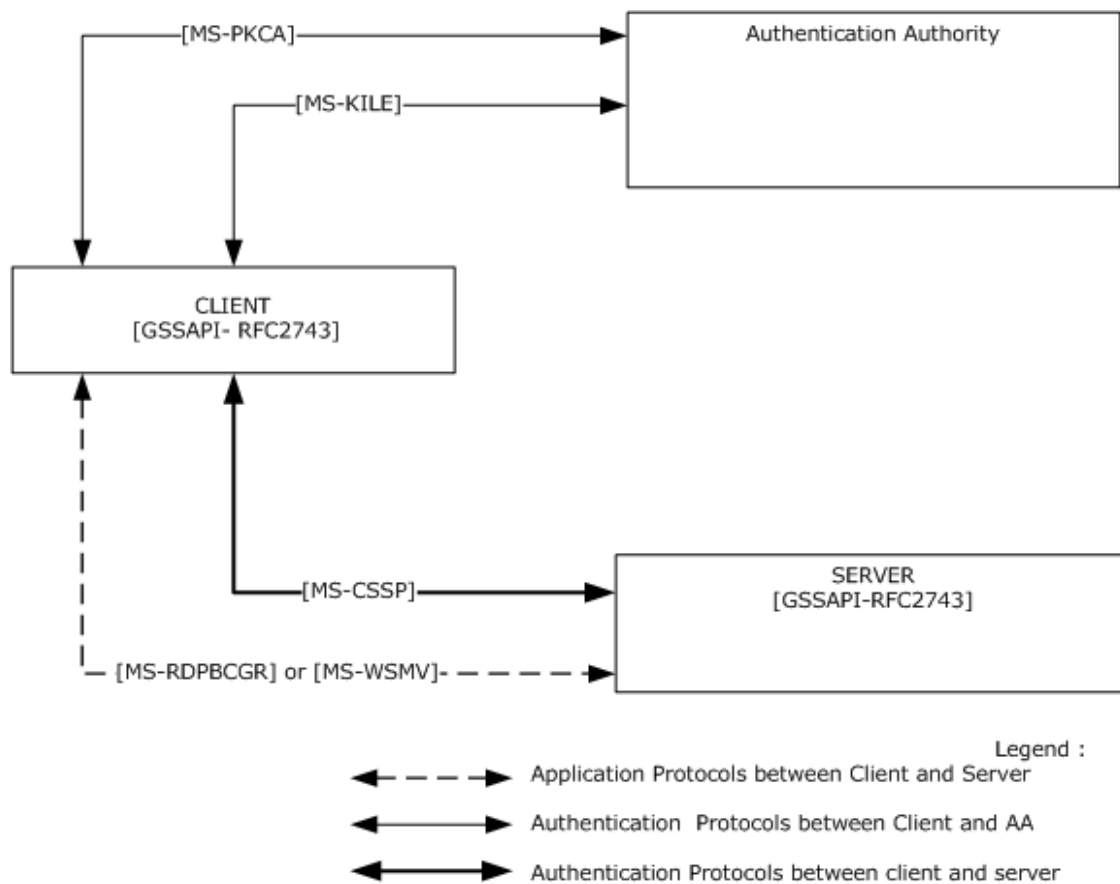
[MS-PKCA]

Authentication Authority

[MS-KILE]

CLIENT
[GSSAPI- RFC2743]

[MS-CSSP]

SERVER
[GSSAPI-RFC2743]

[MS-RDPBCGR] or [MS-WSMV]

Legend :

Application Protocols between Client and Server

Authentication Protocols between Client and AA

Authentication Protocols between client and server